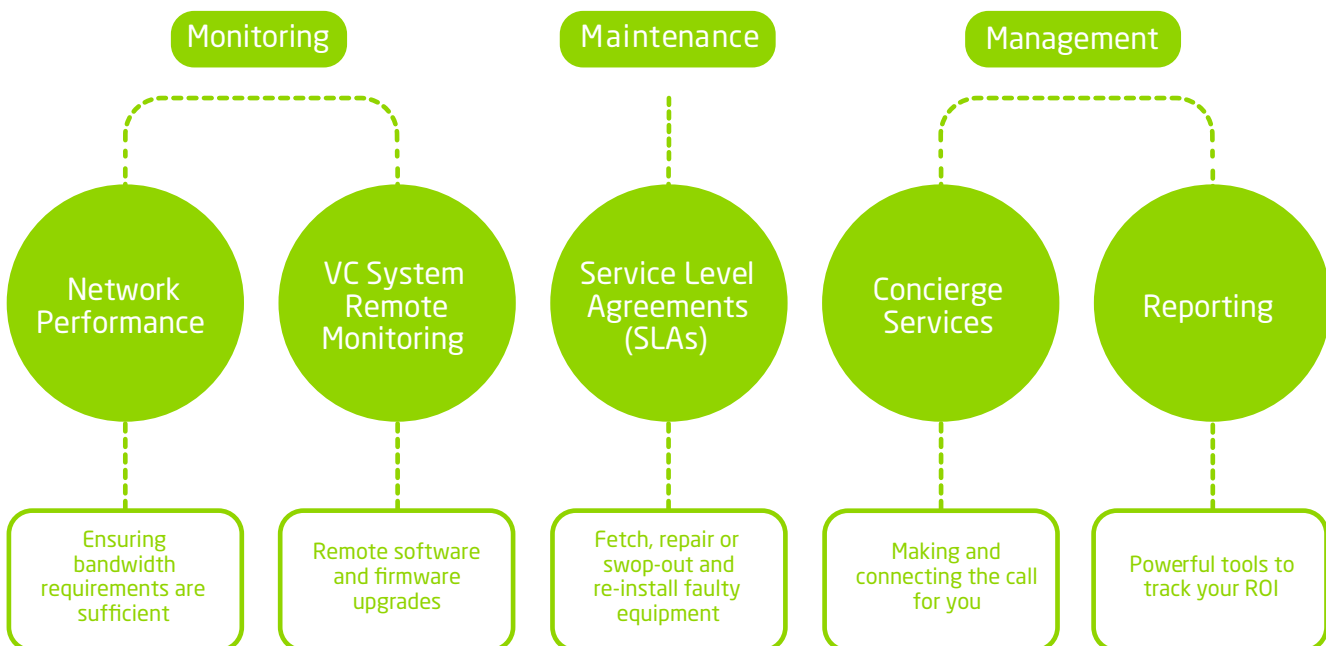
Monitoring

Maintenance

Management

Network Performance

VC System Remote Monitoring

Service Level Agreements (SLAs)

Concierge Services

Reporting

Ensuring bandwidth requirements are sufficient

Remote software and firmware upgrades

Fetch, repair or swop-out and re-install faulty equipment

Making and connecting the call for you

Powerful tools to track your ROI